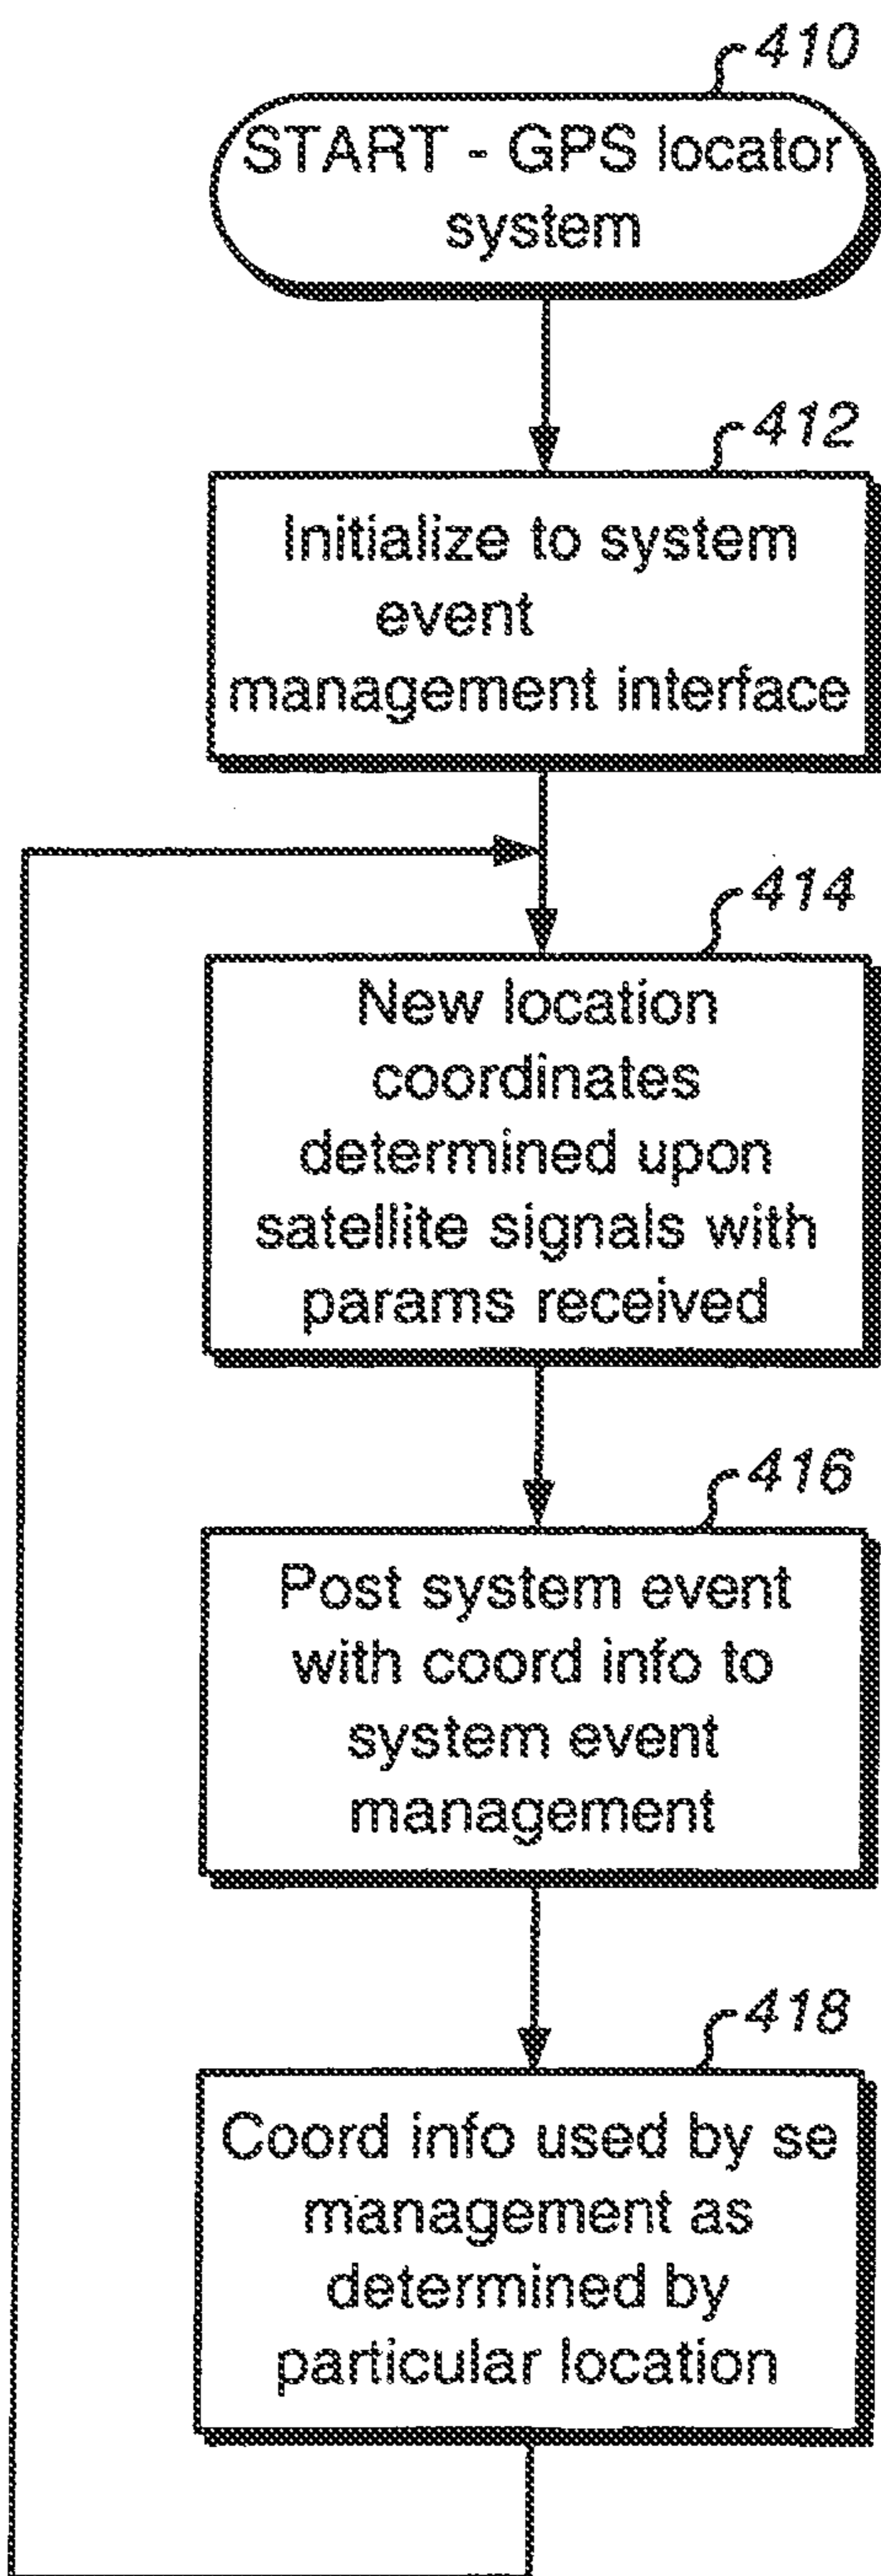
410
START - GPS locator system

412
Initialize to system event management interface

414
New location coordinates determined upon satellite signals with params received

416
Post system event with coord info to system event management

418
Coord info used by se management as determined by particular location